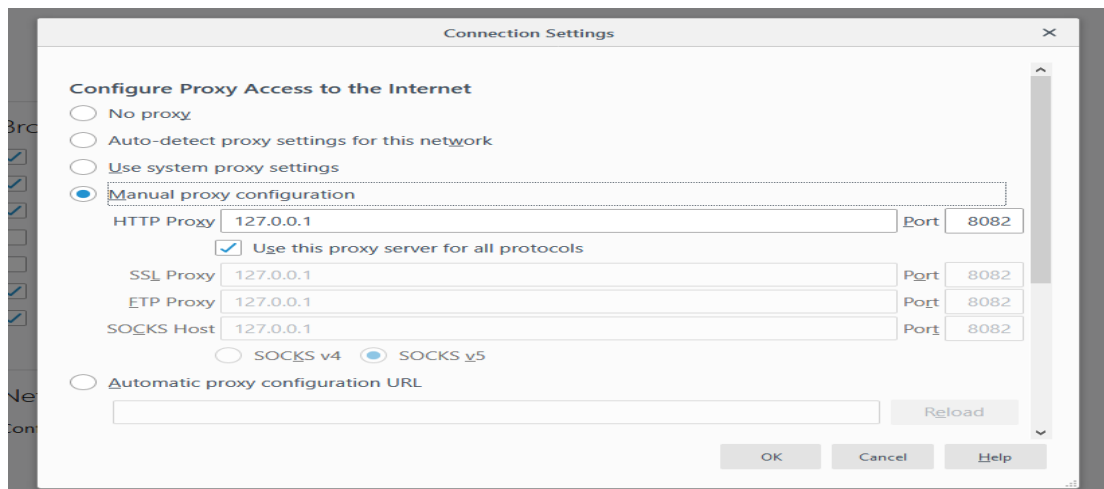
Connection Settings

Configure Proxy Access to the Internet

No proxy

Auto-detect proxy settings for this network

Use system proxy settings

Manual proxy configuration

HTTP Proxy 127.0.0.1 Port 8082

Use this proxy server for all protocols

SSL Proxy 127.0.0.1 Port 8082

FTP Proxy 127.0.0.1 Port 8082

SOCKS Host 127.0.0.1 Port 8082

SOCKS v4 SOCKS v5

Automatic proxy configuration URL

Reload

OK Cancel Help

Bro

Ne

Con